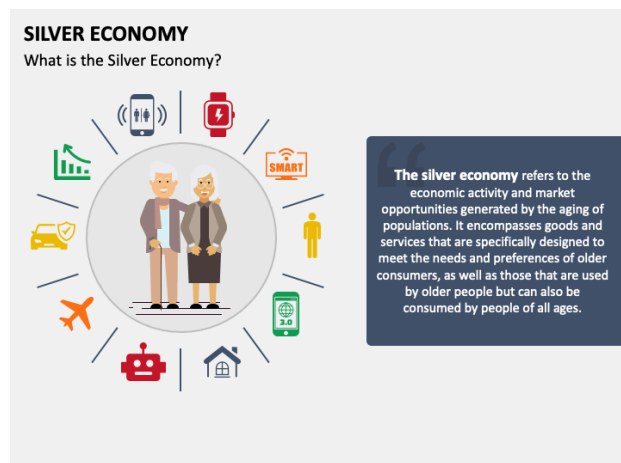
SILVER ECONOMY

What is the Silver Economy?

SMART

3.0

The silver economy refers to the economic activity and market opportunities generated by the aging of populations. It encompasses goods and services that are specifically designed to meet the needs and preferences of older consumers, as well as those that are used by older people but can also be consumed by people of all ages.